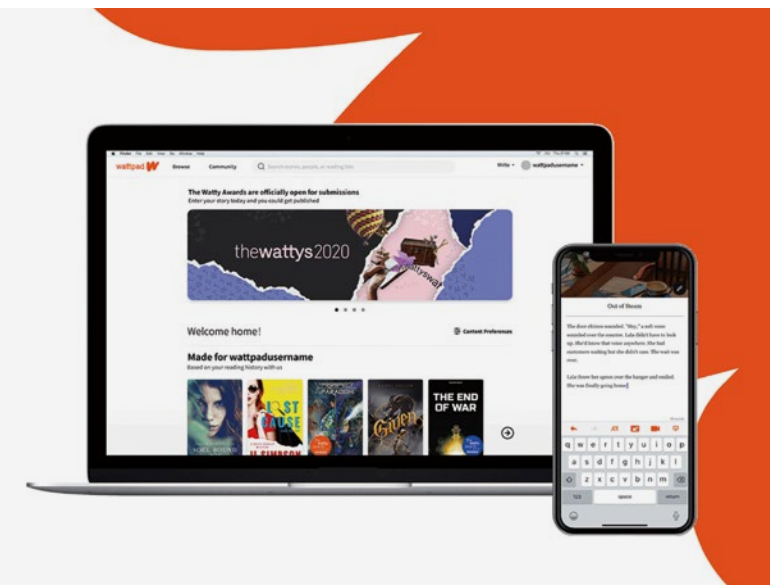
wattpad

Browse

Community

Search stories, people, or reading lists

Write

wattpadusername

The Watty Awards are officially open for submissions

Enter your story today and you could get published

thewattys2020

Welcome home!

Content Preferences

Made for wattpadusername

Based on your reading history with us

LOST CAUSE

PARADOX

Given

THE END OF WAR

Out of Room

The door chimes sounded. "Hey," a soft voice sounded over the counter. Lala didn't have to look up. She'd know that voice anywhere. She had customers waiting but she didn't care. The wait was over.

Lala threw her apron over the hanger and smiled. She was finally going home.

q w e r t y u i o p
a s d f g h j k l
z x c v b n m
123
space
return